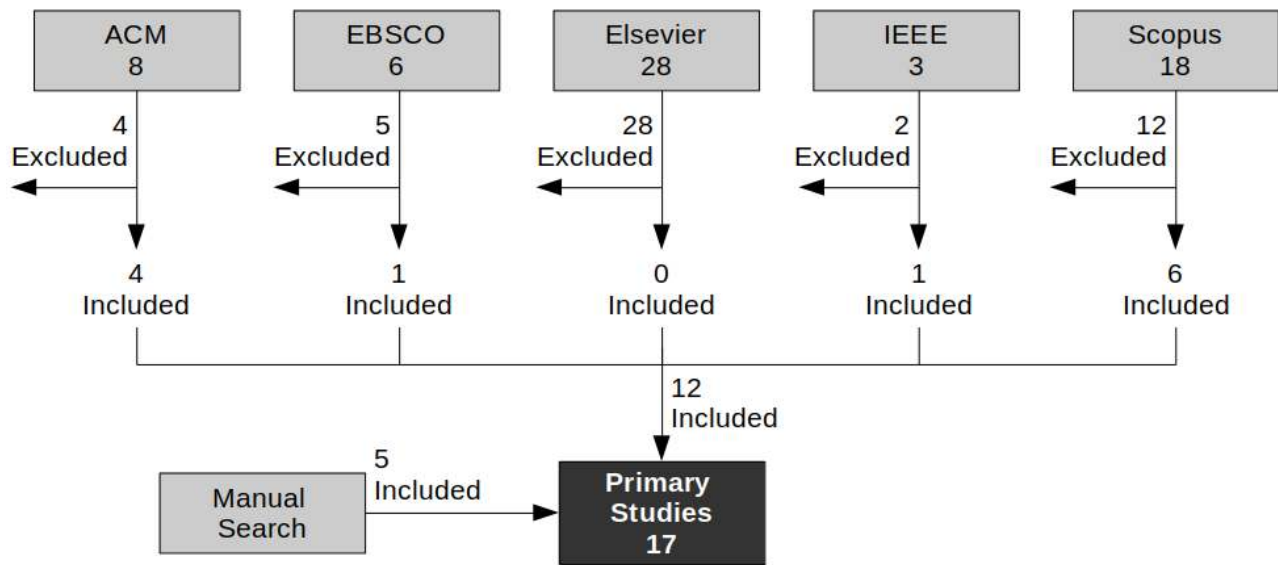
ACM
8

4
Excluded

4
Included

EBSCO
6

5
Excluded

1
Included

Elsevier
28

28
Excluded

0
Included

IEEE
3

2
Excluded

1
Included

Scopus
18

12
Excluded

6
Included

12
Included

Manual Search

5
Included

Primary Studies
17